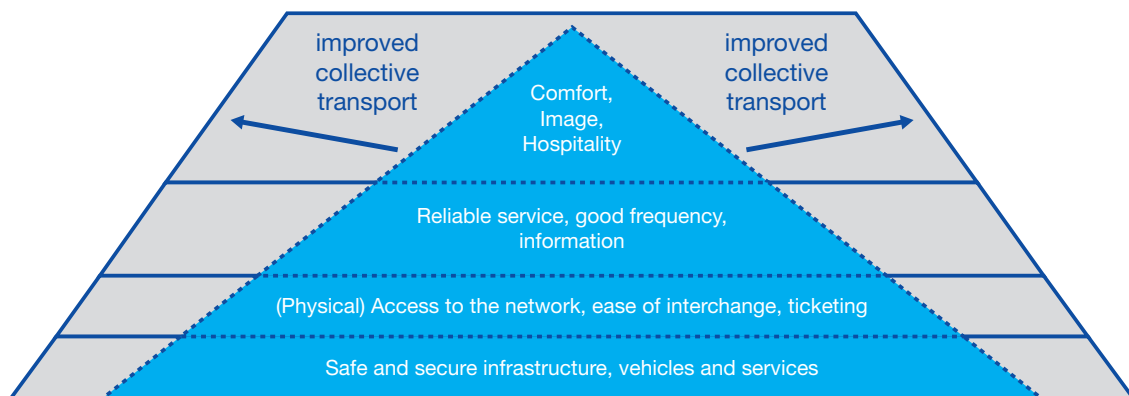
improved collective transport

improved collective transport

Comfort, Image, Hospitality

Reliable service, good frequency, information

(Physical) Access to the network, ease of interchange, ticketing

Safe and secure infrastructure, vehicles and services